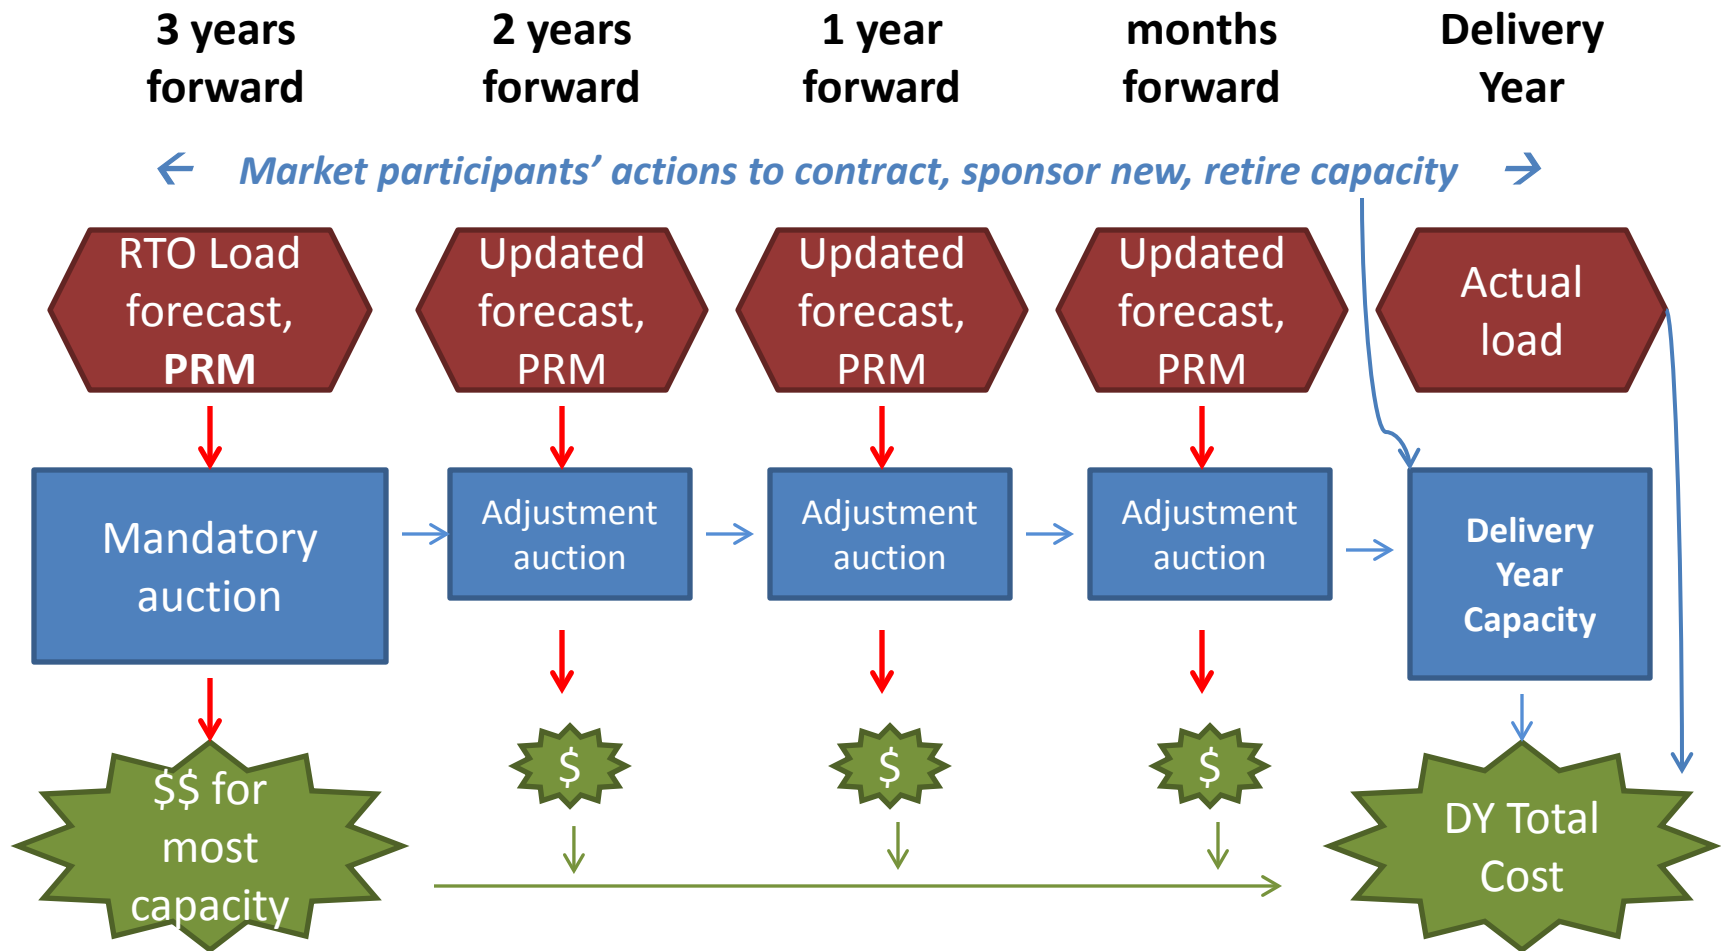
3 years forward

2 years forward

1 year forward

months forward

Delivery Year

← Market participants' actions to contract, sponsor new, retire capacity →

RTO Load forecast, PRM

Updated forecast, PRM

Updated forecast, PRM

Updated forecast, PRM

Actual load

Mandatory auction

Adjustment auction

Adjustment auction

Adjustment auction

Delivery Year Capacity

$$ for most capacity

$

$

$

DY Total Cost